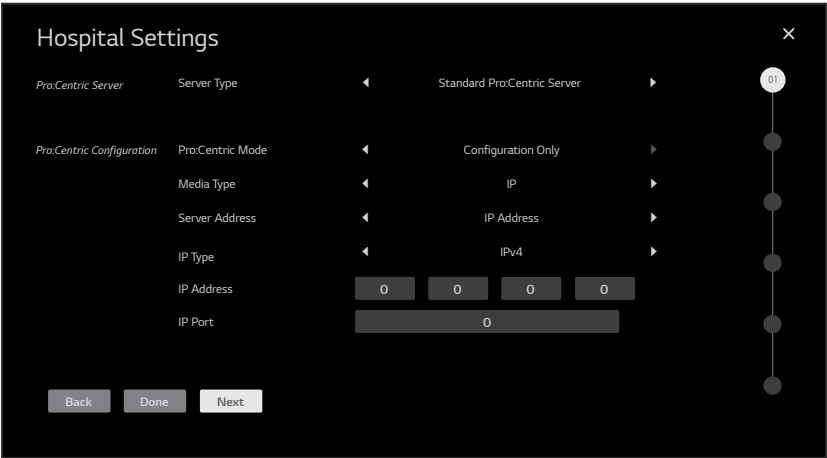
Hospital Settings

×

Pro:Centric Server

Server Type

◄ Standard Pro:Centric Server ►

01

Pro:Centric Configuration

Pro:Centric Mode

◄ Configuration Only ►

Media Type

◄ IP ►

Server Address

◄ IP Address ►

IP Type

◄ IPv4 ►

IP Address

0 0 0 0

IP Port

0

Back Done Next